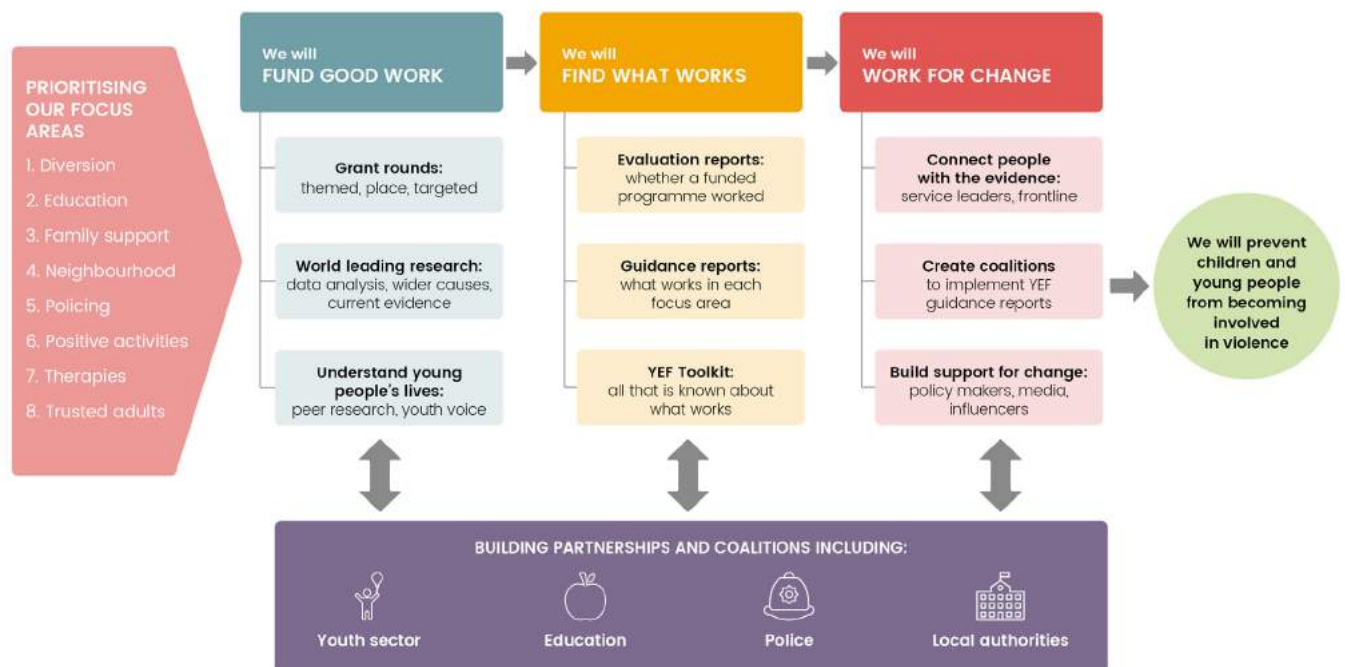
PRIORITISING OUR FOCUS AREAS

1. Diversion
2. Education
3. Family support
4. Neighbourhood
5. Policing
6. Positive activities
7. Therapies
8. Trusted adults

We will
FUND GOOD WORK

Grant rounds:
themed, place, targeted

World leading research:
data analysis, wider causes, current evidence

Understand young people's lives:
peer research, youth voice

We will
FIND WHAT WORKS

Evaluation reports:
whether a funded programme worked

Guidance reports:
what works in each focus area

YEF Toolkit:
all that is known about what works

We will
WORK FOR CHANGE

Connect people with the evidence:
service leaders, frontline

Create coalitions
to implement YEF guidance reports

Build support for change:
policy makers, media, influencers

We will prevent children and young people from becoming involved in violence

BUILDING PARTNERSHIPS AND COALITIONS INCLUDING:

Youth sector

Education

Police

Local authorities